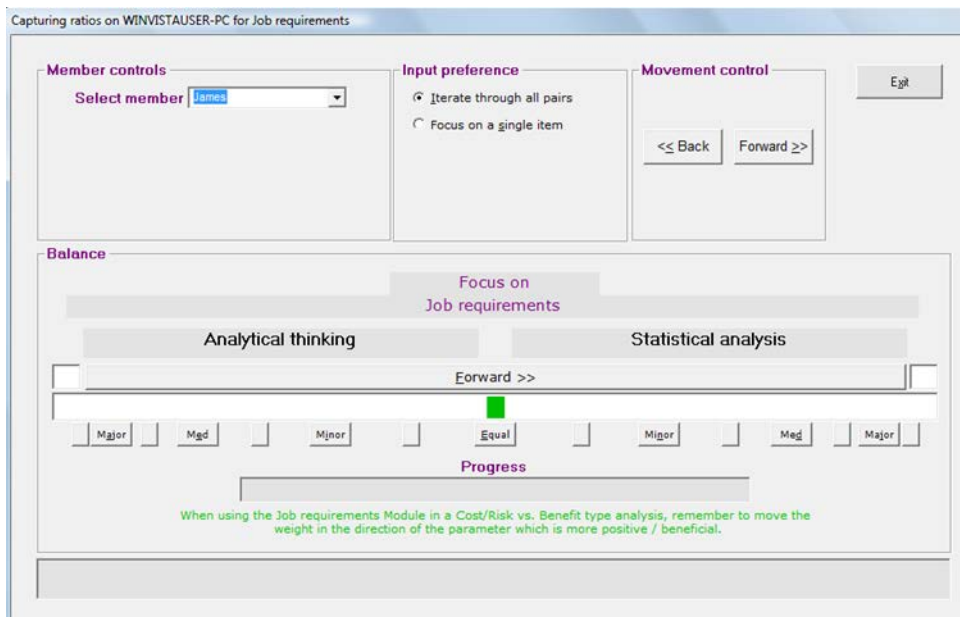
Capturing ratios on WINVISTAUSER-PC for Job requirements

Member controls
Select member James

Input preference
Iterate through all pairs
Focus on a single item

Movement control
<< Back
Forward >>

Exit

Balance

Focus on
Job requirements

Analytical thinking

Statistical analysis

Forward >>

Major Med Minor Equal Minor Med Major

Progress

When using the Job requirements Module in a Cost/Risk vs. Benefit type analysis, remember to move the weight in the direction of the parameter which is more positive / beneficial.